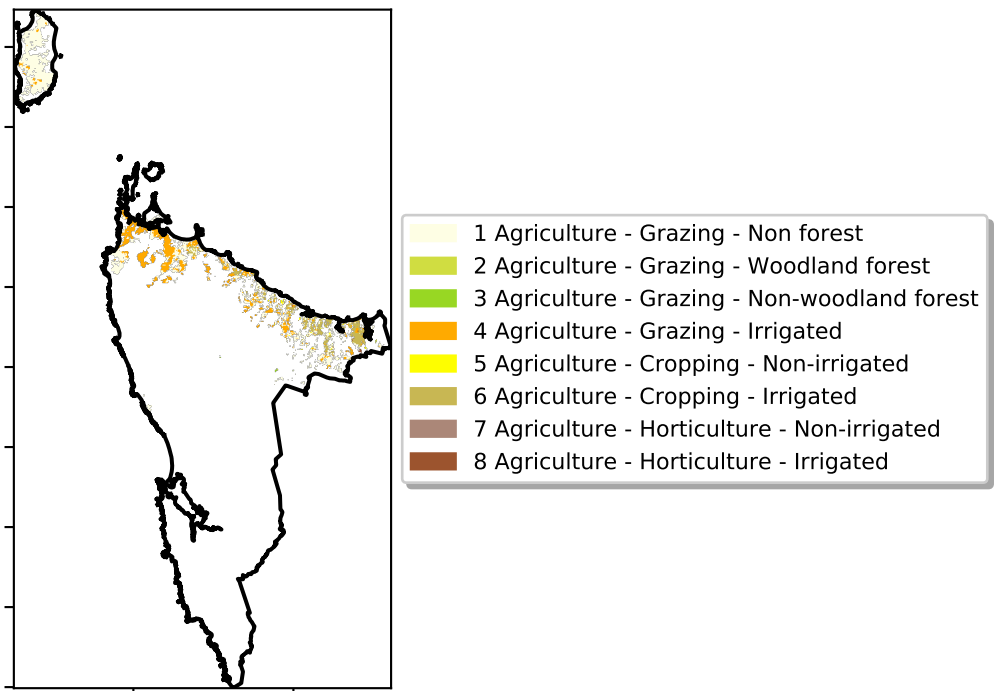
1 Agriculture - Grazing - Non forest
2 Agriculture - Grazing - Woodland forest
3 Agriculture - Grazing - Non-woodland forest
4 Agriculture - Grazing - Irrigated
5 Agriculture - Cropping - Non-irrigated
6 Agriculture - Cropping - Irrigated
7 Agriculture - Horticulture - Non-irrigated
8 Agriculture - Horticulture - Irrigated